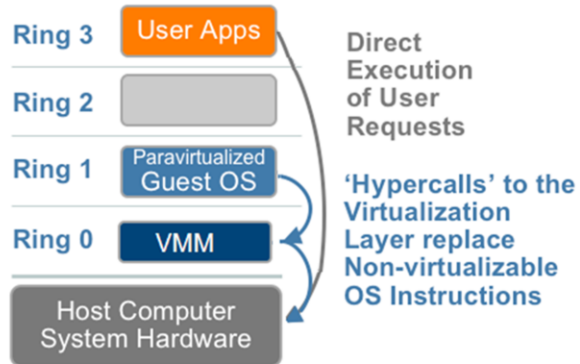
Ring 3
User Apps

Ring 2

Ring 1
Paravirtualized Guest OS

Ring 0
VMM

Host Computer System Hardware

Direct Execution of User Requests

'Hypercalls' to the Virtualization Layer replace Non-virtualizable OS Instructions